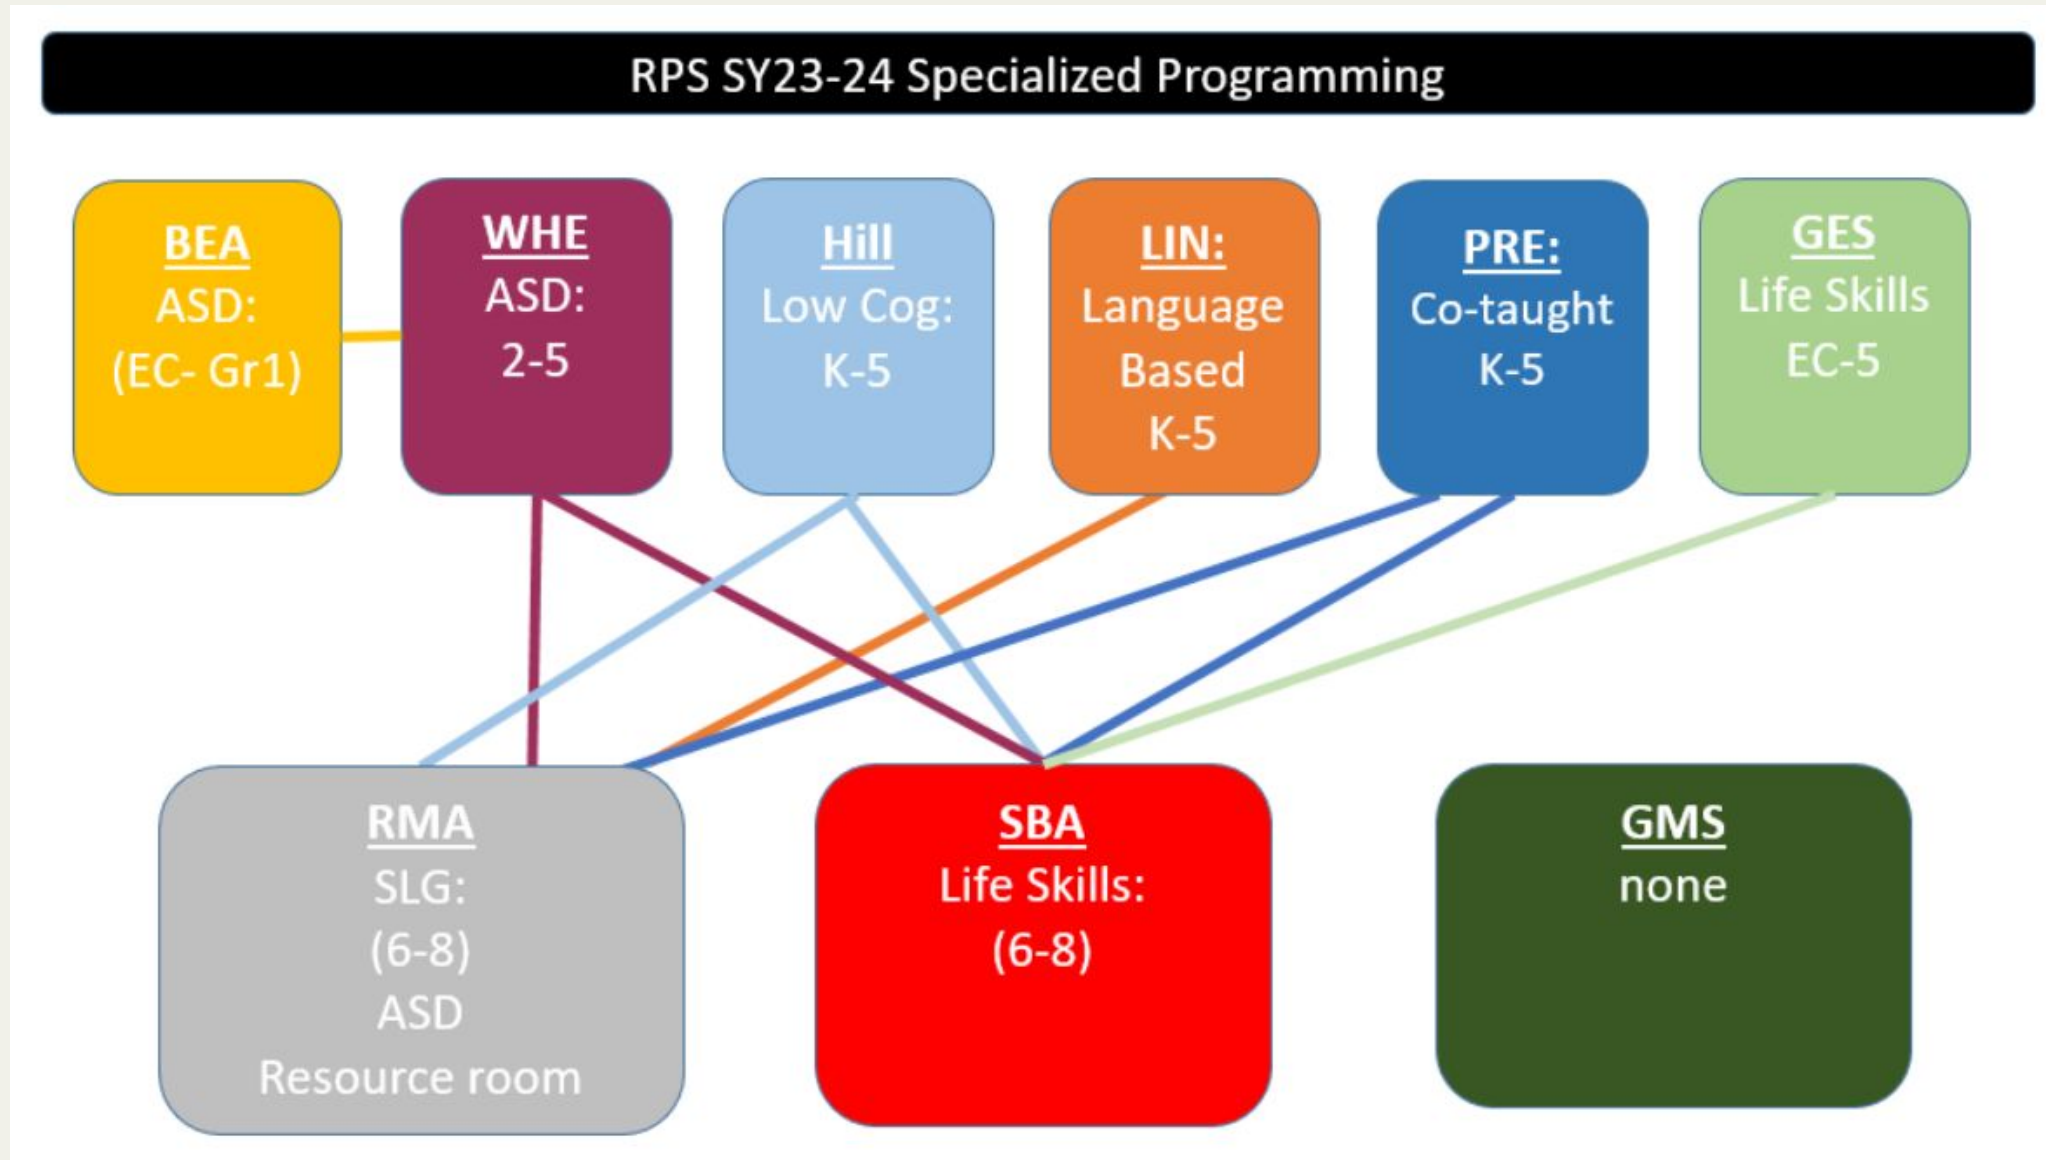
RPS SY23-24 Specialized Programming

BEA
ASD:
(EC- Gr1)

WHE
ASD:
2-5

Hill
Low Cog:
K-5

LIN:
Language
Based
K-5

PRE:
Co-taught
K-5

GES
Life Skills
EC-5

RMA
SLG:
(6-8)
ASD
Resource room

SBA
Life Skills:
(6-8)

GMS
none